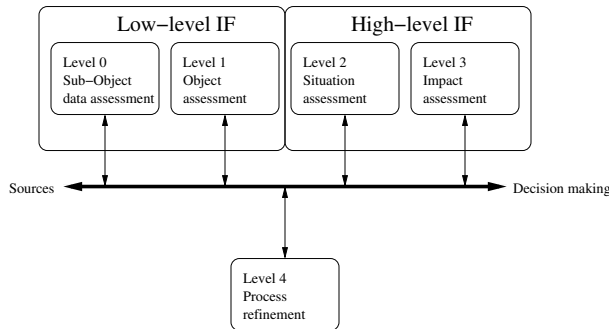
Low−level IF

Level 0
Sub−Object
data assessment

Level 1
Object
assessment

High−level IF

Level 2
Situation
assessment

Level 3
Impact
assessment

Sources

Decision making

Level 4
Process
refinement